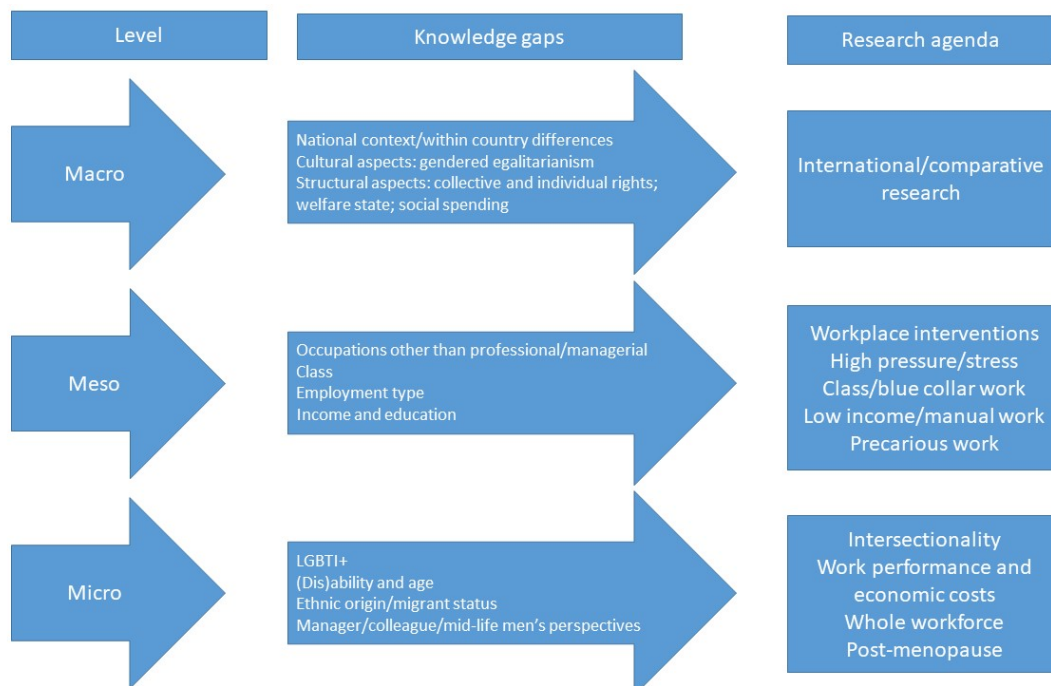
Level

Knowledge gaps

Research agenda

Macro

National context/within country differences
Cultural aspects: gendered egalitarianism
Structural aspects: collective and individual rights; welfare state; social spending

International/comparative research

Meso

Occupations other than professional/managerial
Class
Employment type
Income and education

Workplace interventions
High pressure/stress
Class/blue collar work
Low income/manual work
Precarious work

Micro

LGBTI+
(Dis)ability and age
Ethnic origin/migrant status
Manager/colleague/mid-life men's perspectives

Intersectionality
Work performance and economic costs
Whole workforce
Post-menopause